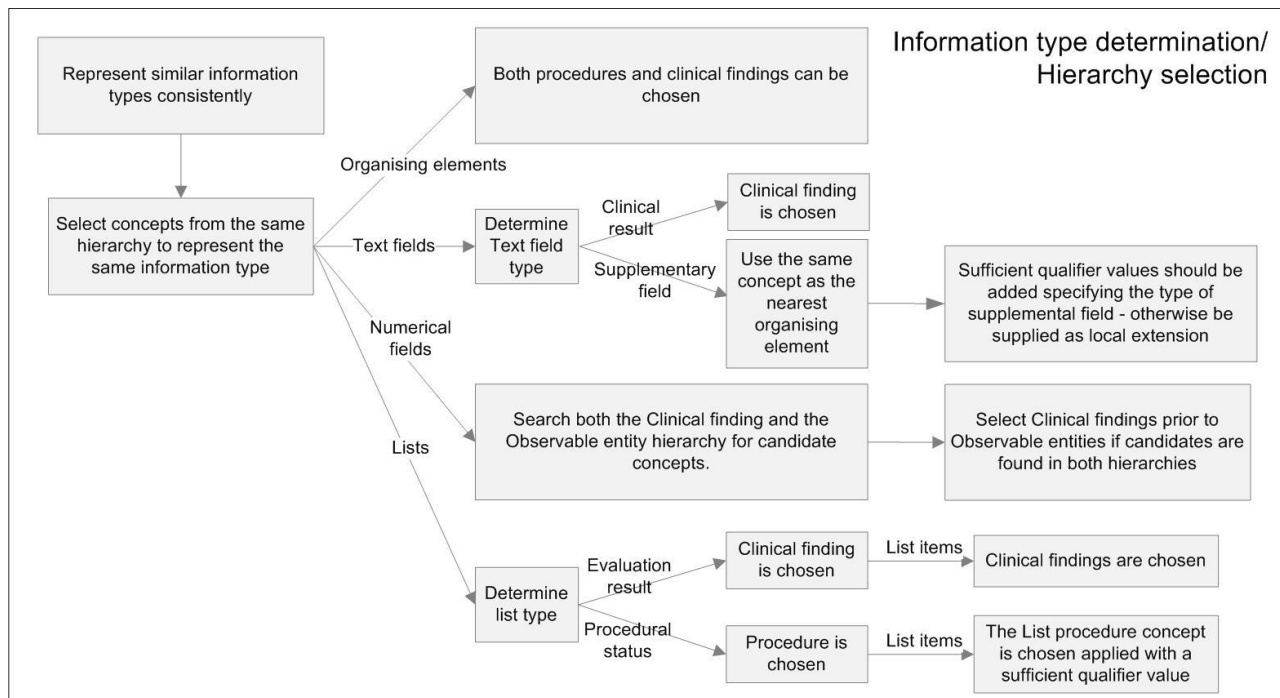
Information type determination/ Hierarchy selection

Represent similar information types consistently

Select concepts from the same hierarchy to represent the same information type

Organising elements

Both procedures and clinical findings can be chosen

Text fields

Determine Text field type

Clinical result

Clinical finding is chosen

Supplementary field

Use the same concept as the nearest organising element

Sufficient qualifier values should be added specifying the type of supplemental field - otherwise be supplied as local extension

Numerical fields

Search both the Clinical finding and the Observable entity hierarchy for candidate concepts.

Select Clinical findings prior to Observable entities if candidates are found in both hierarchies

Lists

Determine list type

Evaluation result

Clinical finding is chosen

List items

Clinical findings are chosen

Procedural status

Procedure is chosen

List items

The List procedure concept is chosen applied with a sufficient qualifier value